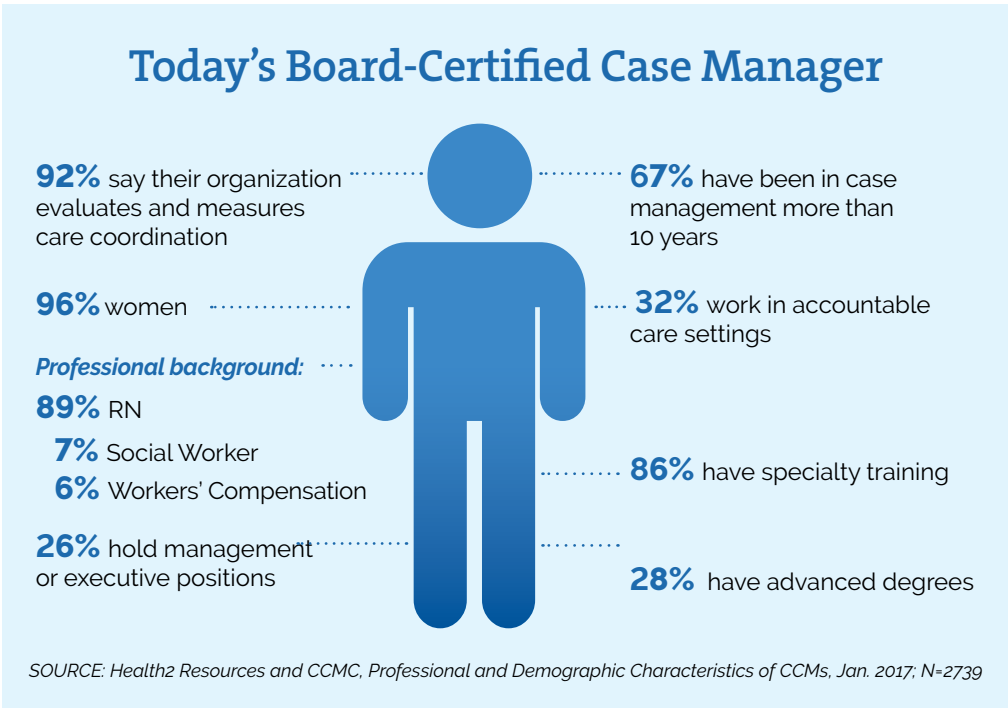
Today's Board-Certified Case Manager

92% say their organization evaluates and measures care coordination

96% women

Professional background:

89% RN

7% Social Worker

6% Workers' Compensation

26% hold management or executive positions

67% have been in case management more than 10 years

32% work in accountable care settings

86% have specialty training

28% have advanced degrees

SOURCE: Health2 Resources and CCMC, Professional and Demographic Characteristics of CCMs, Jan. 2017; N=2739